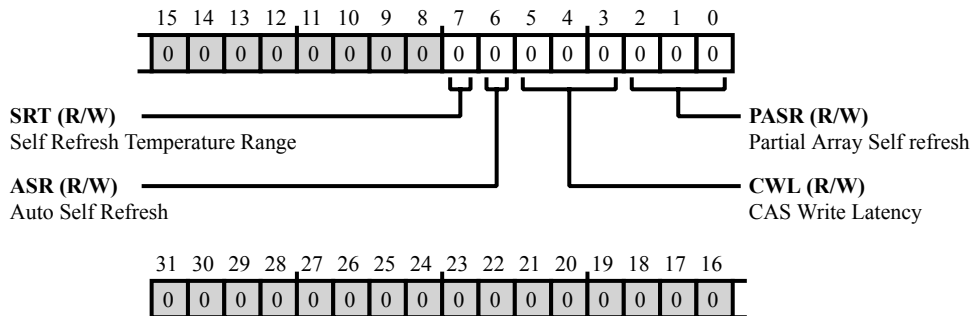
15 14 13 12 11 10 9 8 7 6 5 4 3 2 1 0

| 0 | 0 | 0 | 0 | 0 | 0 | 0 | 0 | 0 | 0 | 0 | 0 | 0 | 0 | 0 | 0 |
|---|---|---|---|---|---|---|---|---|---|---|---|---|---|---|---|

SRT (R/W)
Self Refresh Temperature Range

PASR (R/W)
Partial Array Self refresh

ASR (R/W)
Auto Self Refresh

CWL (R/W)
CAS Write Latency

31 30 29 28 27 26 25 24 23 22 21 20 19 18 17 16

| 0 | 0 | 0 | 0 | 0 | 0 | 0 | 0 | 0 | 0 | 0 | 0 | 0 | 0 | 0 | 0 |
|---|---|---|---|---|---|---|---|---|---|---|---|---|---|---|---|